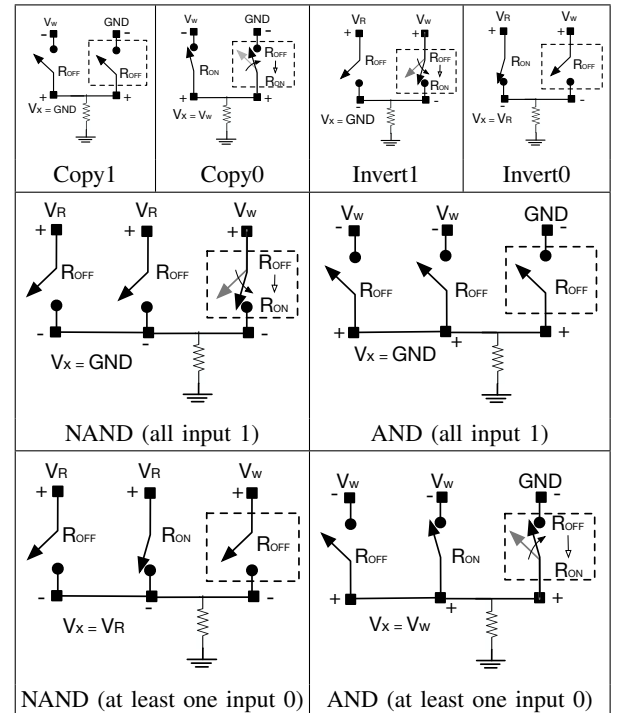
| $V_W$ GND - - $R_{OFF}$ $R_{OFF}$ + + $V_X$ = GND Copy1 | $V_W$ GND - - $R_{ON}$ $R_{OFF}$ $R_{ON}$ + + $V_X$ = $V_W$ Copy0 | $V_R$ $V_W$ + + $R_{OFF}$ $R_{ON}$ - - $V_X$ = GND Invert1 | $V_R$ $V_W$ + + $R_{ON}$ $R_{OFF}$ - - $V_X$ = $V_R$ Invert0 |
|---|---|---|---|

| $V_R$ $V_R$ $V_W$ + + + $R_{OFF}$ $R_{OFF}$ $R_{OFF}$ $R_{ON}$ - - - $V_X$ = GND NAND (all input 1) | $V_W$ $V_W$ GND - - - $R_{OFF}$ $R_{OFF}$ $R_{OFF}$ + + + $V_X$ = GND AND (all input 1) |
|---|---|
| $V_R$ $V_R$ $V_W$ + + + $R_{OFF}$ $R_{ON}$ $R_{OFF}$ - - - $V_X$ = $V_R$ NAND (at least one input 0) | $V_W$ $V_W$ GND - - - $R_{OFF}$ $R_{ON}$ $R_{OFF}$ $R_{ON}$ + + + $V_X$ = $V_W$ AND (at least one input 0) |